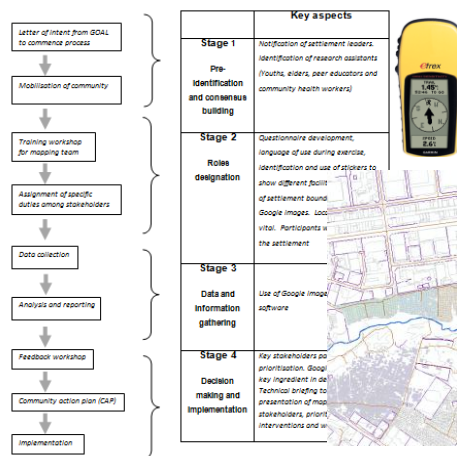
Letter of intent from GOAL to commence process

Mobilisation of community

Training workshop for mapping team

Assignment of specific duties among stakeholders

Data collection

Analysis and reporting

Feedback workshop

Community action plan (CAP)

Implementation

| | Key aspects |
|---|---|
| **Stage 1** Pre-identification and consensus building | Notification of settlement leaders. Identification of research assistants (Youths, elders, peer educators and community health workers) |
| **Stage 2** Roles designation | Questionnaire development, language of use during exercise, identification and use of stickers to show different facili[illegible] of settlement bound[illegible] Google images. Loc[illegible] vital. Participants w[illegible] the settlement |
| **Stage 3** Data and information gathering | Use of Google image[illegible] software |
| **Stage 4** Decision making and implementation | Key stakeholders pa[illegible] prioritisation. Googl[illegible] key ingredient in de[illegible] Technical briefing t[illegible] presentation of map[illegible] stakeholders, priorit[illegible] interventions and w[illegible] |

eTrex
TRCK
1.45
SPEED
2.61